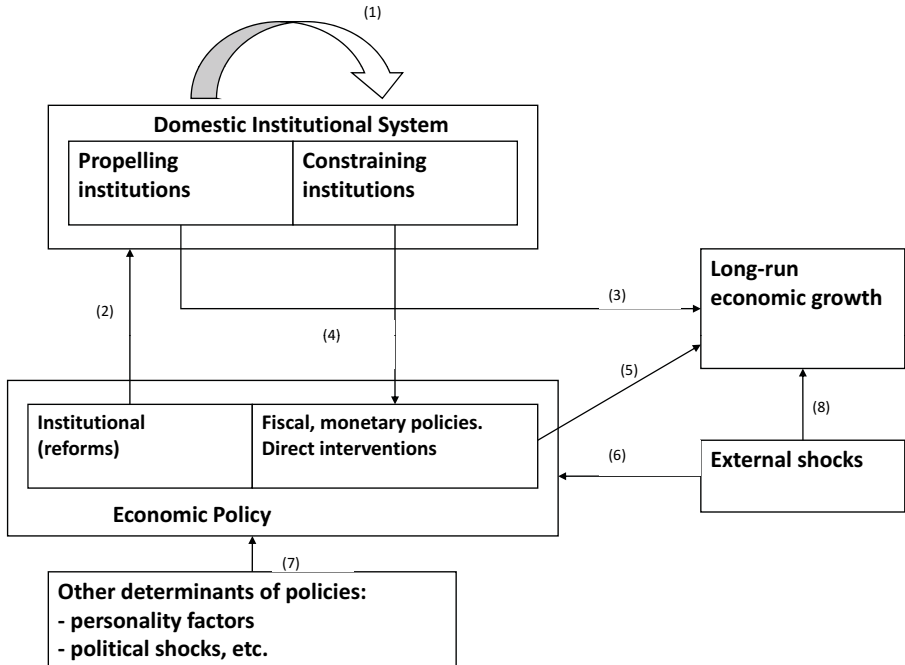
(1)

Domestic Institutional System

Propelling institutions

Constraining institutions

Long-run economic growth

(3)

(2)

(4)

(5)

Institutional (reforms)

Fiscal, monetary policies. Direct interventions

(8)

(6)

External shocks

Economic Policy

(7)

Other determinants of policies:
- personality factors
- political shocks, etc.